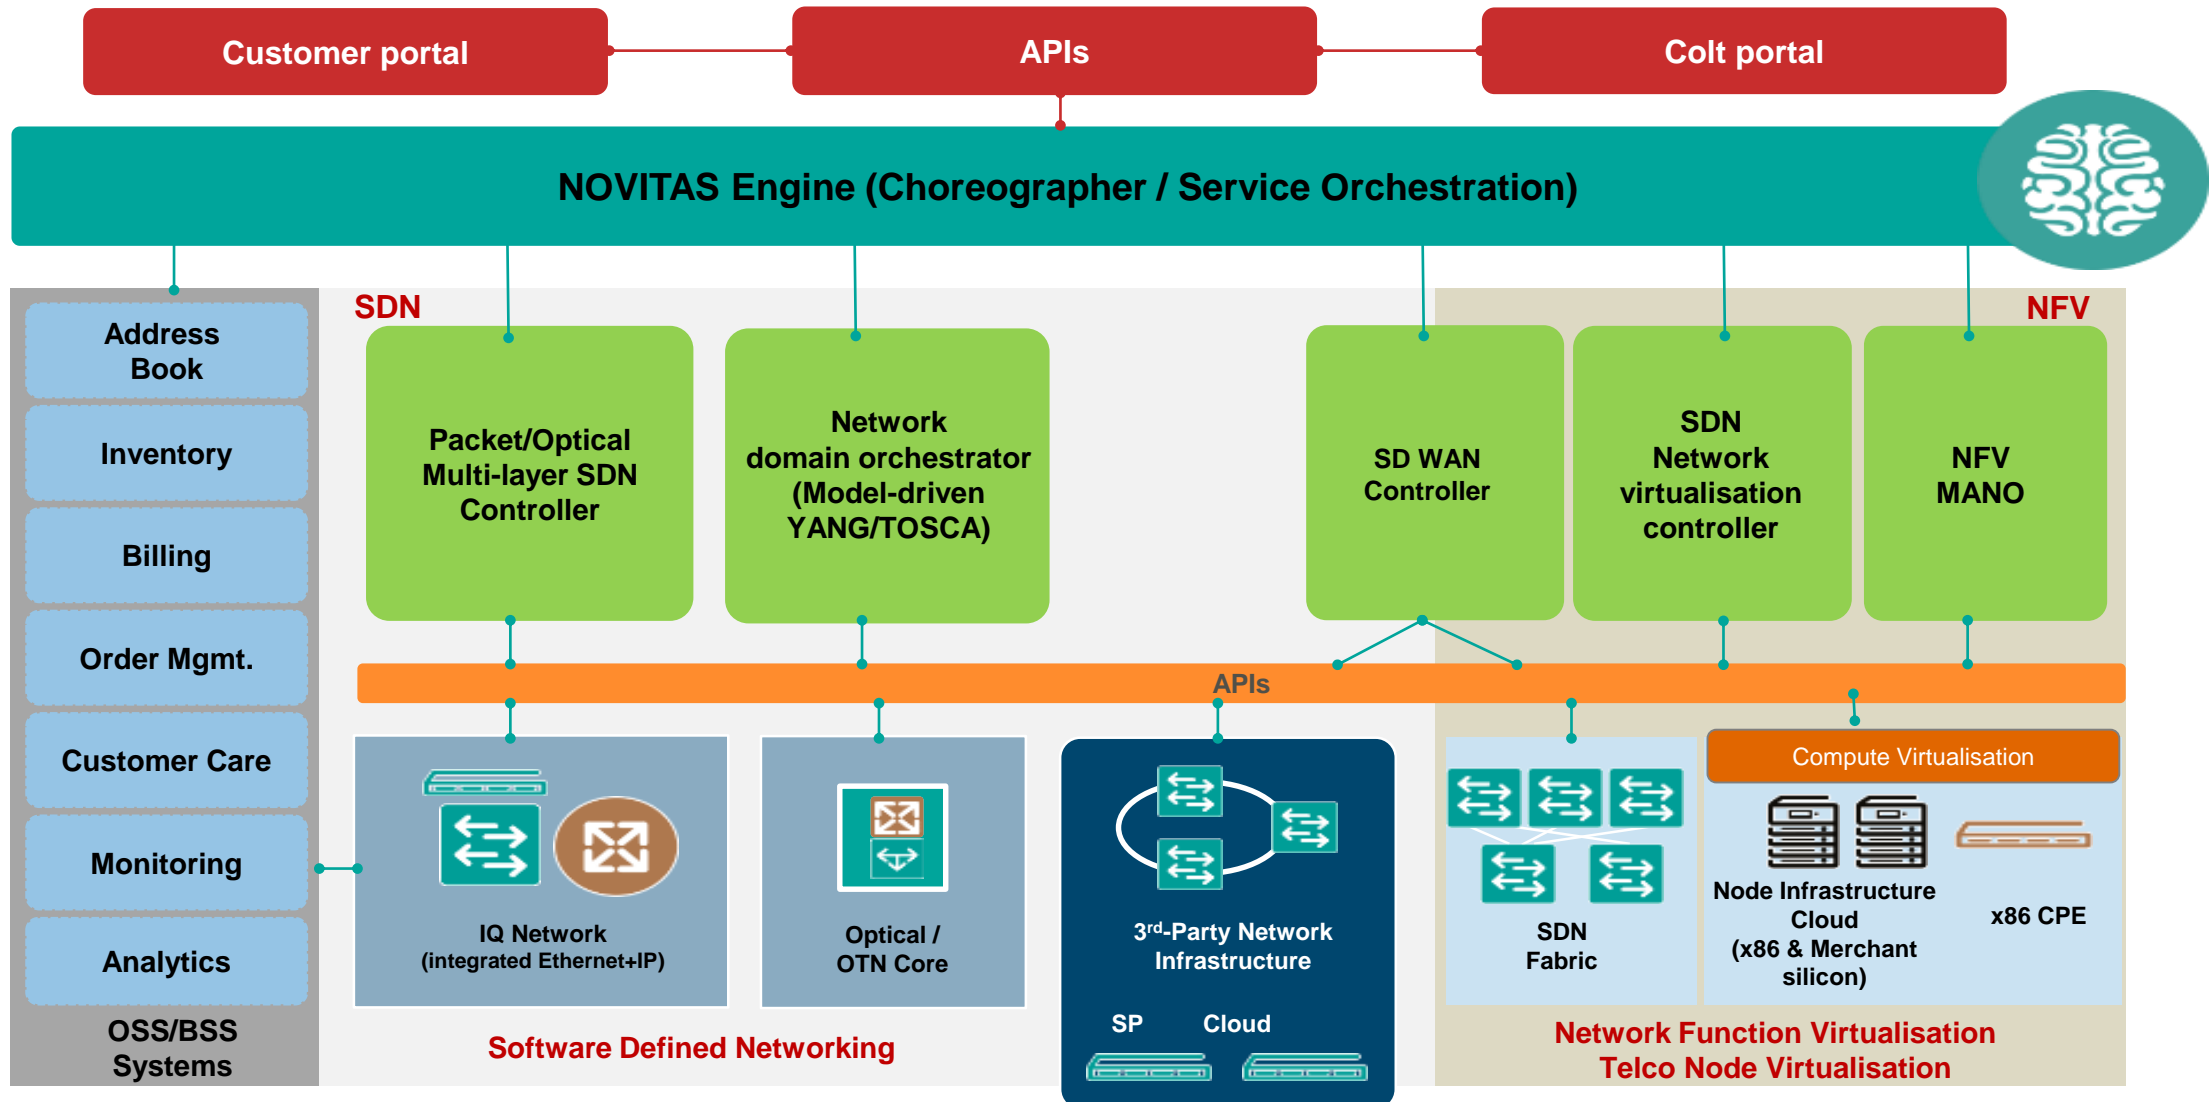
Customer portal

APIs

Colt portal

NOVITAS Engine (Choreographer / Service Orchestration)

Address Book

Inventory

Billing

Order Mgmt.

Customer Care

Monitoring

Analytics

OSS/BSS Systems

SDN

NFV

Packet/Optical Multi-layer SDN Controller

Network domain orchestrator (Model-driven YANG/TOSCA)

SD WAN Controller

SDN Network virtualisation controller

NFV MANO

APIs

IQ Network (integrated Ethernet+IP)

Optical / OTN Core

3$^{rd}$-Party Network Infrastructure

SP

Cloud

SDN Fabric

Compute Virtualisation

Node Infrastructure Cloud (x86 & Merchant silicon)

x86 CPE

Software Defined Networking

Network Function Virtualisation
Telco Node Virtualisation